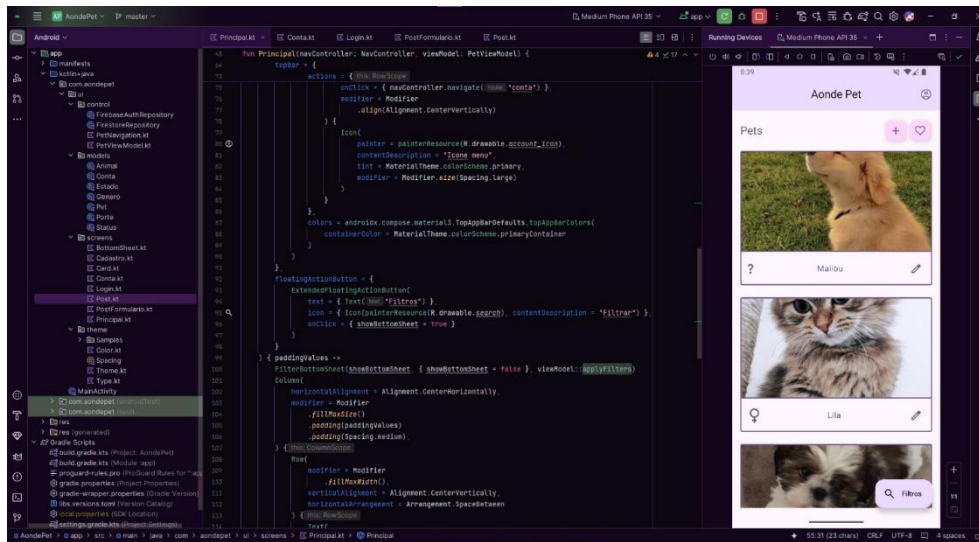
AondePet master

Medium Phone API 35 app

Android

Principal.kt Conta.kt Login.kt PostFormulario.kt Post.kt

Running Devices Medium Phone API 35

app
manifests
kotlin+java
com.aondepet
ui
control
FirebaseAuthRepository
FirestoreRepository
PetNavigation.kt
PetViewModel.kt
models
Animal
Conta
Estado
Genero
Pet
Porte
Status
screens
BottomSheet.kt
Cadastro.kt
Card.kt
Conta.kt
Login.kt
Post.kt
PostFormulario.kt
Principal.kt
theme
Samples
Color.kt
Spacing
Theme.kt
Type.kt
MainActivity
com.aondepet (androidTest)
com.aondepet (test)
res
res (generated)
Gradle Scripts
build.gradle.kts (Project: AondePet)
build.gradle.kts (Module :app)
proguard-rules.pro (ProGuard Rules for ":app")
gradle.properties (Project Properties)
gradle-wrapper.properties (Gradle Version)
libs.versions.toml (Version Catalog)
local.properties (SDK Location)
settings.gradle.kts (Project Settings)

fun Principal(navController: NavController, viewModel: PetViewModel) {
topBar = {
actions = { this: RowScope
onClick = { navController.navigate( route: "conta") },
modifier = Modifier
.align(Alignment.CenterVertically)
) {
Icon(
painter = painterResource(R.drawable.account_icon),
contentDescription = "Icone menu",
tint = MaterialTheme.colorScheme.primary,
modifier = Modifier.size(Spacing.large)
)
}
},
colors = androidx.compose.material3.TopAppBarDefaults.topAppBarColors(
containerColor = MaterialTheme.colorScheme.primaryContainer
)
)
},
floatingActionButton = {
ExtendedFloatingActionButton(
text = { Text( text: "Filtros") },
icon = { Icon(painterResource(R.drawable.search), contentDescription = "Filtrar") },
onClick = { showBottomSheet = true }
)
}
) { paddingValues ->
FilterBottomSheet(showBottomSheet, { showBottomSheet = false }, viewModel::applyFilters)
Column(
horizontalAlignment = Alignment.CenterHorizontally,
modifier = Modifier
.fillMaxSize()
.padding(paddingValues)
.padding(Spacing.medium),
) { this: ColumnScope
Row(
modifier = Modifier
.fillMaxWidth(),
verticalAlignment = Alignment.CenterVertically,
horizontalArrangement = Arrangement.SpaceBetween
) { this: RowScope
Text(

8:39
Aonde Pet
Pets
?
Malibu
Lila
Filtros

AondePet > app > src > main > java > com > aondepet > ui > screens > Principal.kt > Principal
55:31 (23 chars) CRLF UTF-8 4 spaces